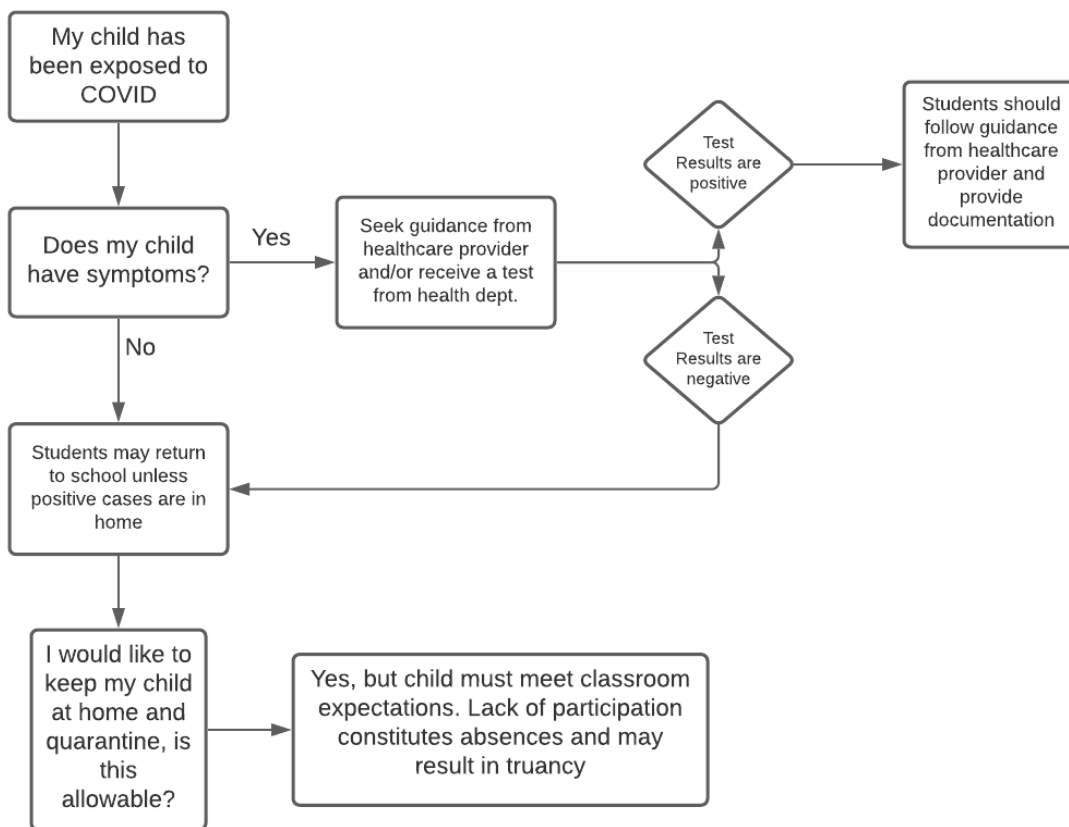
My child has been exposed to COVID

Does my child have symptoms?

Yes

Seek guidance from healthcare provider and/or receive a test from health dept.

Test Results are positive

Students should follow guidance from healthcare provider and provide documentation

Test Results are negative

No

Students may return to school unless positive cases are in home

I would like to keep my child at home and quarantine, is this allowable?

Yes, but child must meet classroom expectations. Lack of participation constitutes absences and may result in truancy